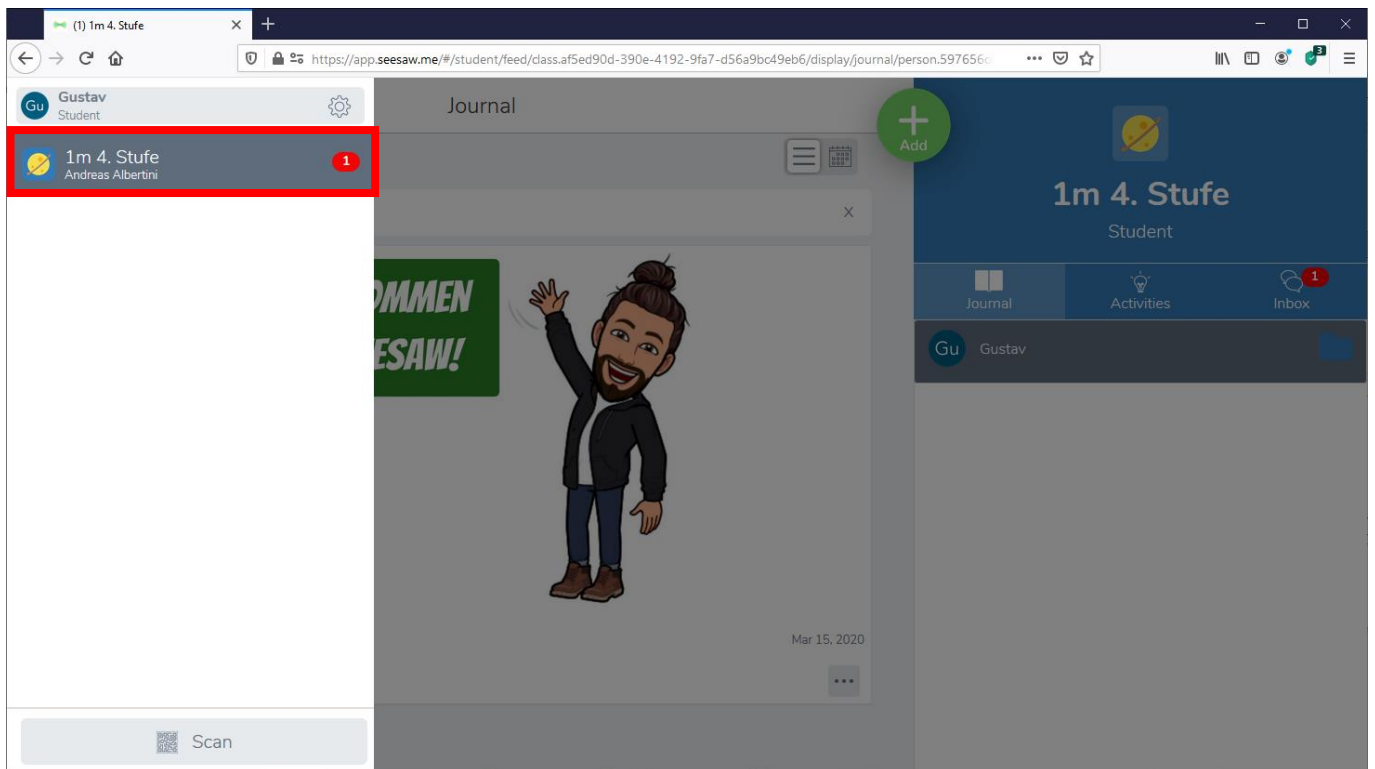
(1) 1m 4. Stufe

https://app.seesaw.me/#/student/feed/class.af5ed90d-390e-4192-9fa7-d56a9bc49eb6/display/journal/person.597656

3

Gu Gustav
Student

1m 4. Stufe
Andreas Albertini
1

Journal

Add

X

OMMEN
ESAW!

Mar 15, 2020

...

Scan

1m 4. Stufe
Student

Journal
Activities
1
Inbox

Gu Gustav